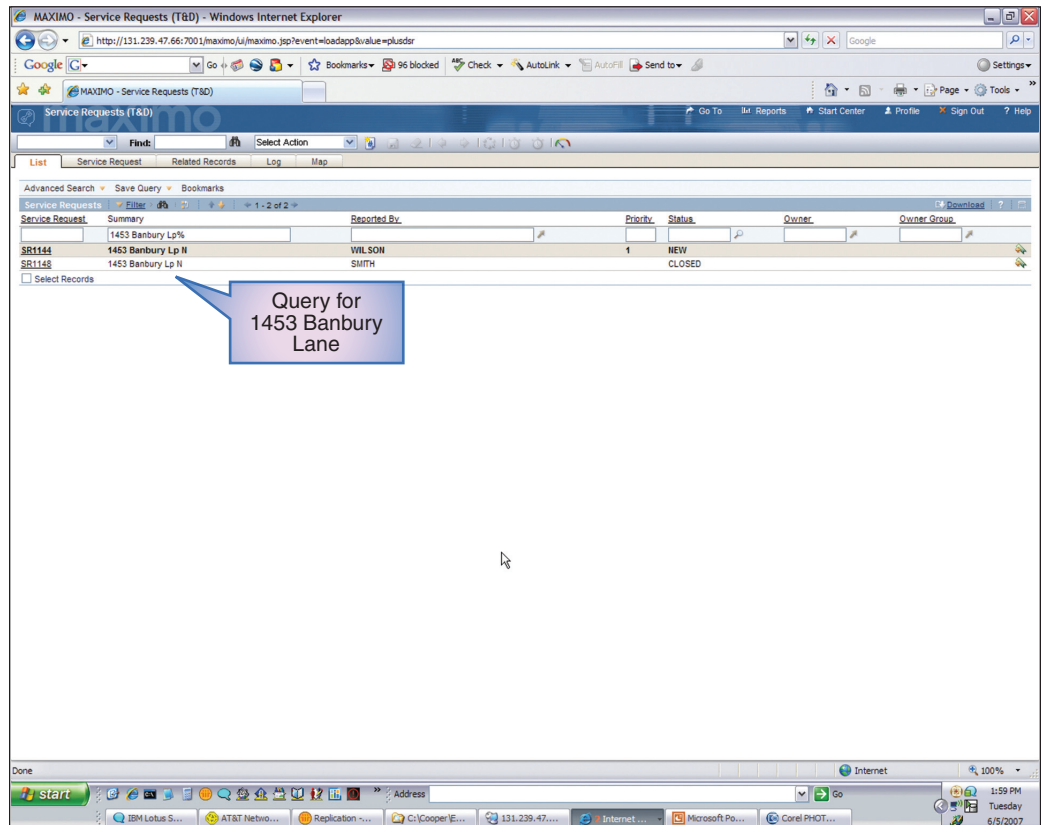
MAXIMO - Service Requests (T&D) - Windows Internet Explorer

http://131.239.47.66:7001/maximo/ui/maximo.jsp?event=loadapp&value=plusdsr

Google

Google Go Bookmarks 96 blocked Check AutoLink AutoFill Send to Settings

MAXIMO - Service Requests (T&D)

Page Tools

Service Requests (T&D) maximo

Go To Reports Start Center Profile Sign Out ? Help

Find: Select Action

List | Service Request | Related Records | Log | Map

Advanced Search Save Query Bookmarks

Service Requests Filter 1 - 2 of 2 Download ?

| Service Request | Summary | Reported By | Priority | Status | Owner | Owner Group |
|---|---|---|---|---|---|---|
| | 1453 Banbury Lp% | | | | | |
| SR1144 | 1453 Banbury Lp N | WILSON | 1 | NEW | | |
| SR1148 | 1453 Banbury Lp N | SMITH | | CLOSED | | |

Select Records

Query for 1453 Banbury Lane

Done Internet 100%

start Address Go 1:59 PM Tuesday 6/5/2007

IBM Lotus S... AT&T Netwo... Replication -... C:\Cooper\E... 131.239.47.... Internet ... Microsoft Po... Corel PHOT...